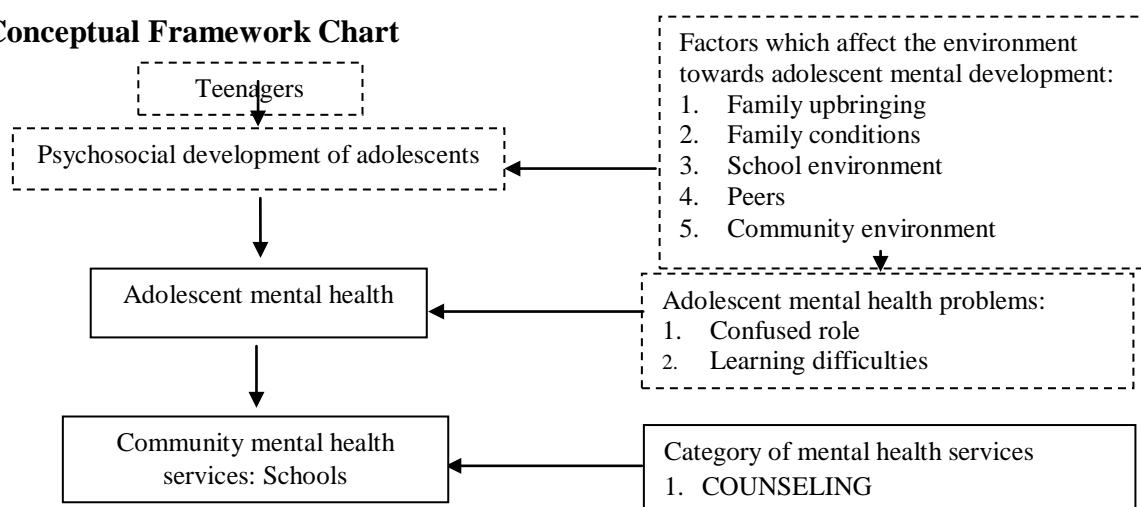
Conceptual Framework Chart

Teenagers

Psychosocial development of adolescents

Factors which affect the environment towards adolescent mental development:
1. Family upbringing
2. Family conditions
3. School environment
4. Peers
5. Community environment

Adolescent mental health

Adolescent mental health problems:
1. Confused role
2. Learning difficulties

Community mental health services: Schools

Category of mental health services
1. COUNSELING